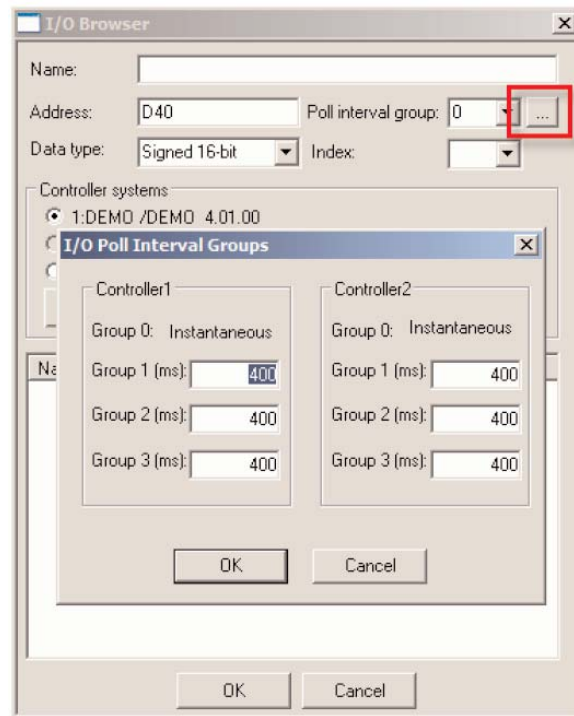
I/O Browser

Name:

Address: D40

Poll interval group: 0

...

Data type: Signed 16-bit

Index:

Controller systems

1:DEMO /DEMO 4.01.00

Na

I/O Poll Interval Groups

Controller1

Group 0: Instantaneous

Group 1 (ms): 400

Group 2 (ms): 400

Group 3 (ms): 400

Controller2

Group 0: Instantaneous

Group 1 (ms): 400

Group 2 (ms): 400

Group 3 (ms): 400

OK

Cancel

OK

Cancel